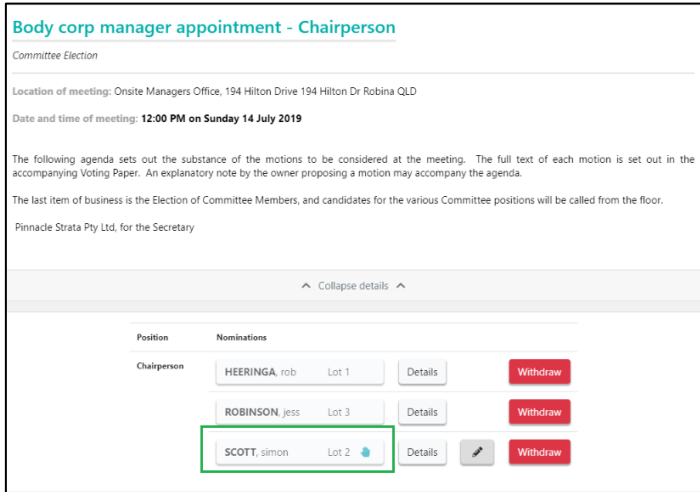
Body corp manager appointment - Chairperson

Committee Election

Location of meeting: Onsite Managers Office, 194 Hilton Drive 194 Hilton Dr Robina QLD

Date and time of meeting: 12:00 PM on Sunday 14 July 2019

The following agenda sets out the substance of the motions to be considered at the meeting. The full text of each motion is set out in the accompanying Voting Paper. An explanatory note by the owner proposing a motion may accompany the agenda.

The last item of business is the Election of Committee Members, and candidates for the various Committee positions will be called from the floor.

Pinnacle Strata Pty Ltd, for the Secretary

Collapse details

| Position | Nominations | | | |
|---|---|---|---|---|
| Chairperson | HEERINGA, rob Lot 1 | Details | | Withdraw |
| | ROBINSON, jess Lot 3 | Details | | Withdraw |
| | SCOTT, simon Lot 2 | Details | | Withdraw |